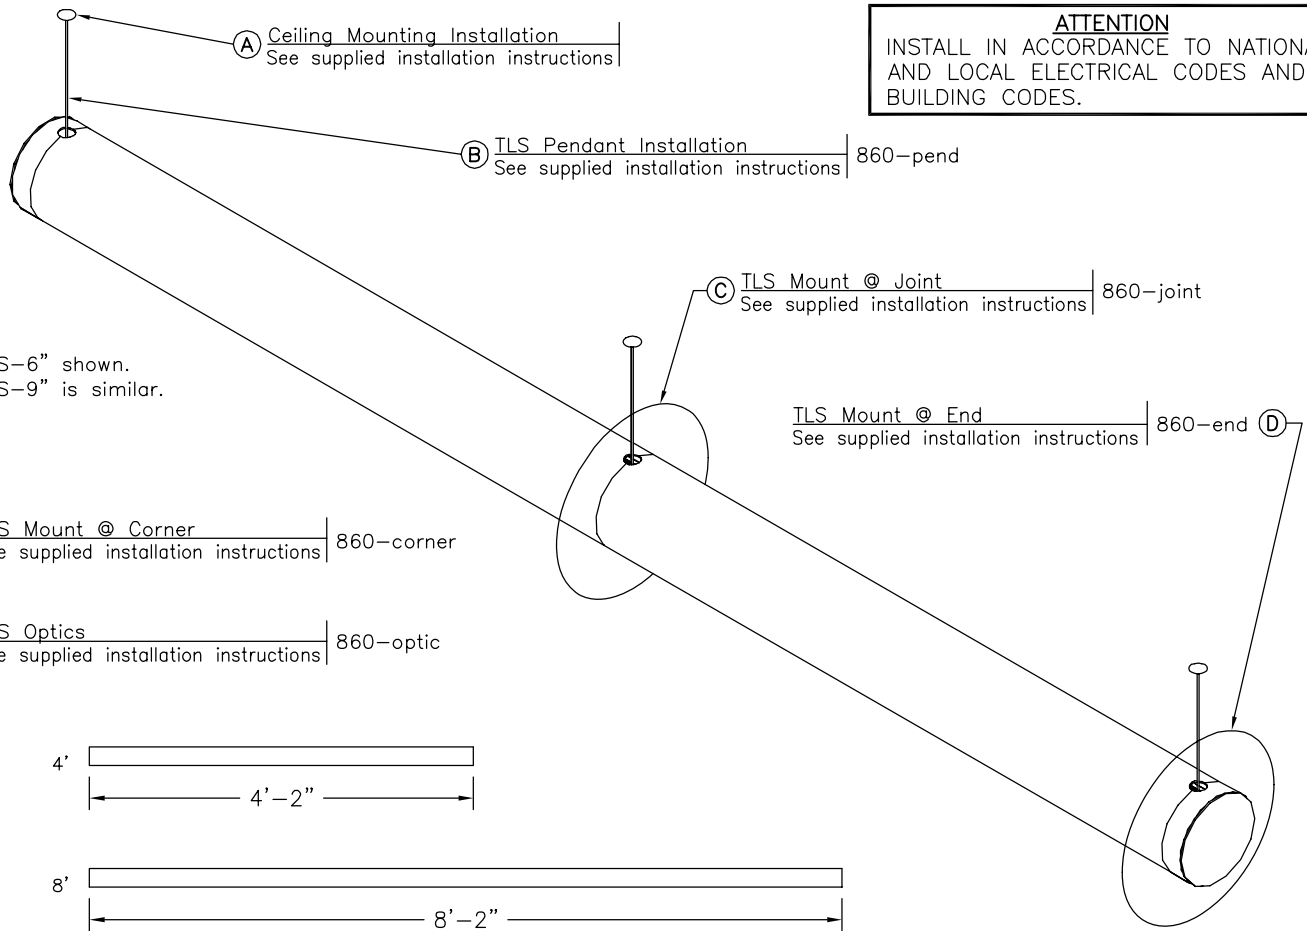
A Ceiling Mounting Installation
See supplied installation instructions

ATTENTION
INSTALL IN ACCORDANCE TO NATION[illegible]
AND LOCAL ELECTRICAL CODES AND
BUILDING CODES.

B TLS Pendant Installation
See supplied installation instructions | 860–pend

C TLS Mount @ Joint
See supplied installation instructions | 860–joint

S–6" shown.
S–9" is similar.

TLS Mount @ End
See supplied installation instructions | 860–end D

S Mount @ Corner
e supplied installation instructions | 860–corner

S Optics
e supplied installation instructions | 860–optic

4'
4'–2"

8'
8'–2"